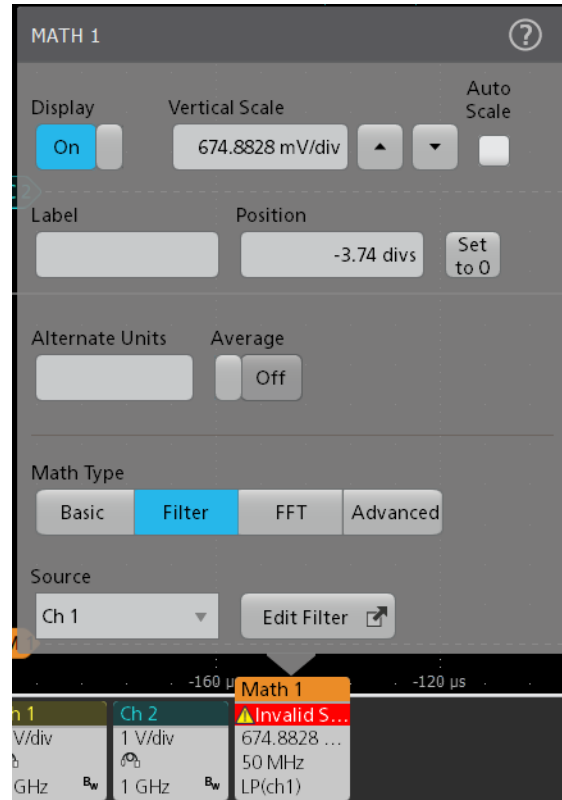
MATH 1

?

Display

On

Vertical Scale

674.8828 mV/div

Auto Scale

Label

Position

-3.74 divs

Set to 0

Alternate Units

Average

Off

Math Type

Basic

Filter

FFT

Advanced

Source

Ch 1

Edit Filter

-160 µs

-120 µs

h 1

V/div

GHz

Ch 2

1 V/div

1 GHz

Math 1

Invalid S...

674.8828 ...

50 MHz

LP(ch1)